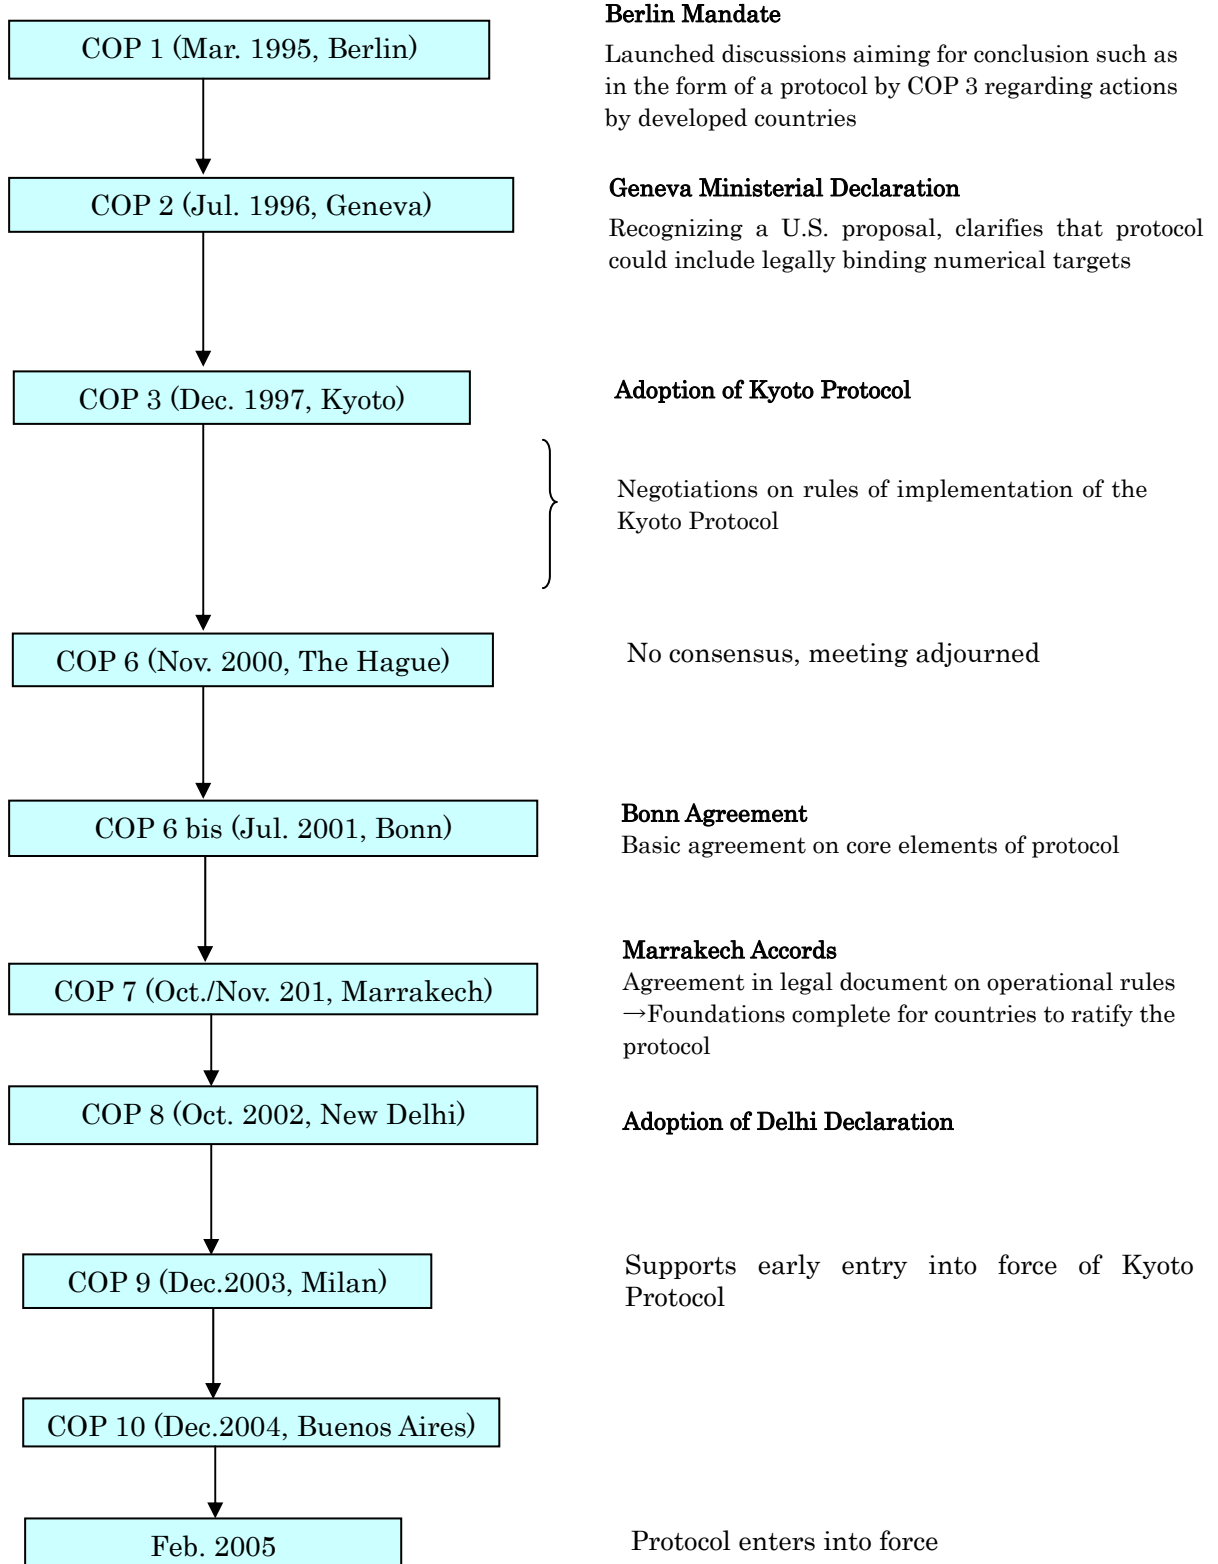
COP 1 (Mar. 1995, Berlin)

Berlin Mandate

Launched discussions aiming for conclusion such as in the form of a protocol by COP 3 regarding actions by developed countries

COP 2 (Jul. 1996, Geneva)

Geneva Ministerial Declaration

Recognizing a U.S. proposal, clarifies that protocol could include legally binding numerical targets

COP 3 (Dec. 1997, Kyoto)

Adoption of Kyoto Protocol

Negotiations on rules of implementation of the Kyoto Protocol

COP 6 (Nov. 2000, The Hague)

No consensus, meeting adjourned

COP 6 bis (Jul. 2001, Bonn)

Bonn Agreement
Basic agreement on core elements of protocol

COP 7 (Oct./Nov. 201, Marrakech)

Marrakech Accords
Agreement in legal document on operational rules
→Foundations complete for countries to ratify the protocol

COP 8 (Oct. 2002, New Delhi)

Adoption of Delhi Declaration

COP 9 (Dec.2003, Milan)

Supports early entry into force of Kyoto Protocol

COP 10 (Dec.2004, Buenos Aires)

Feb. 2005

Protocol enters into force